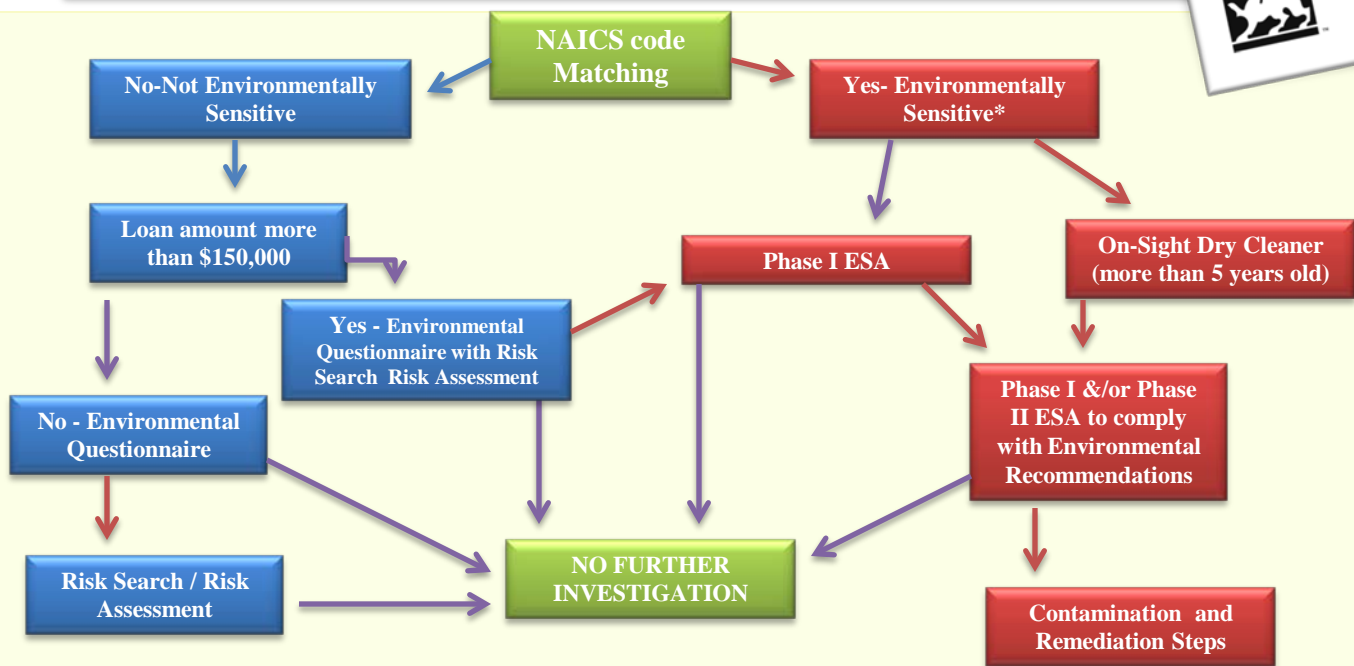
NAICS code Matching

No-Not Environmentally Sensitive

Yes- Environmentally Sensitive*

Loan amount more than $150,000

Phase I ESA

On-Sight Dry Cleaner (more than 5 years old)

Yes - Environmental Questionnaire with Risk Search Risk Assessment

Phase I &/or Phase II ESA to comply with Environmental Recommendations

No - Environmental Questionnaire

Risk Search / Risk Assessment

NO FURTHER INVESTIGATION

Contamination and Remediation Steps